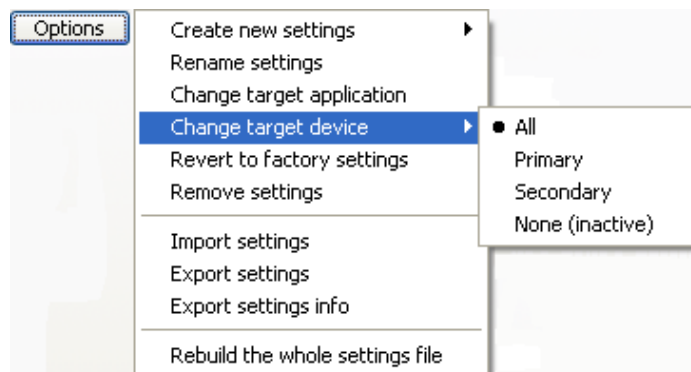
Options

Create new settings
Rename settings
Change target application
Change target device
Revert to factory settings
Remove settings

Import settings
Export settings
Export settings info

Rebuild the whole settings file

All
Primary
Secondary
None (inactive)